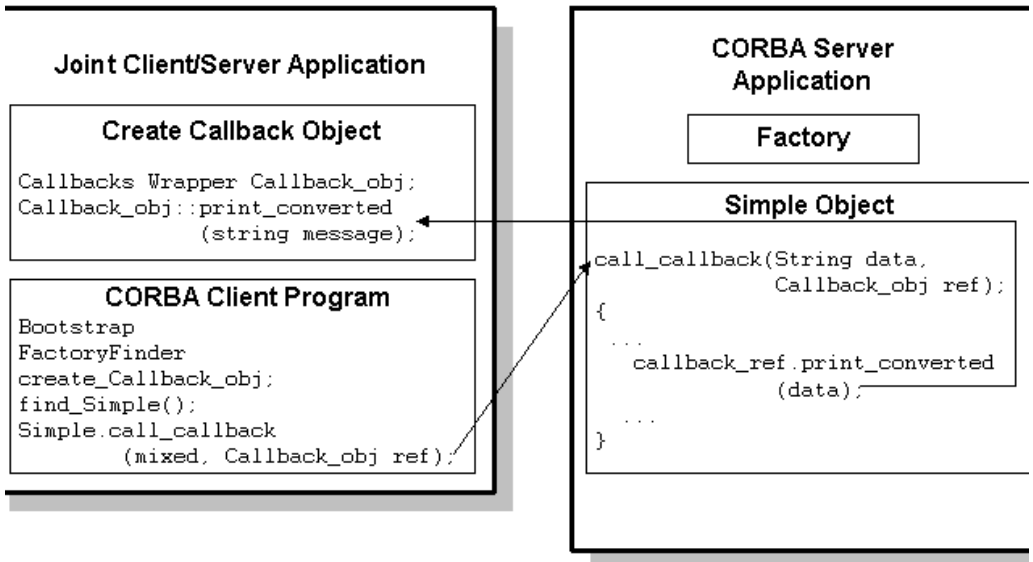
Joint Client/Server Application

Create Callback Object

Callbacks Wrapper Callback_obj;
Callback_obj::print_converted
(string message);

CORBA Client Program

Bootstrap
FactoryFinder
create_Callback_obj;
find_Simple();
Simple.call_callback
(mixed, Callback_obj ref);

CORBA Server Application

Factory

Simple Object

call_callback(String data,
Callback_obj ref);
{
...
callback_ref.print_converted
(data);
...
}